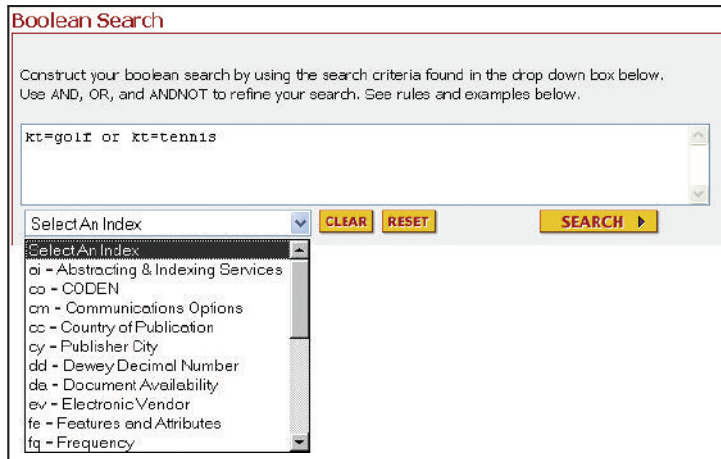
Boolean Search

Construct your boolean search by using the search criteria found in the drop down box below. Use AND, OR, and ANDNOT to refine your search. See rules and examples below.

kt=golf or kt=tennis

Select An Index

CLEAR RESET SEARCH

Select An Index
ai - Abstracting & Indexing Services
co - CODEN
cm - Communications Options
cc - Country of Publication
cy - Publisher City
dd - Dewey Decimal Number
da - Document Availability
ev - Electronic Vendor
fe - Features and Attributes
fq - Frequency